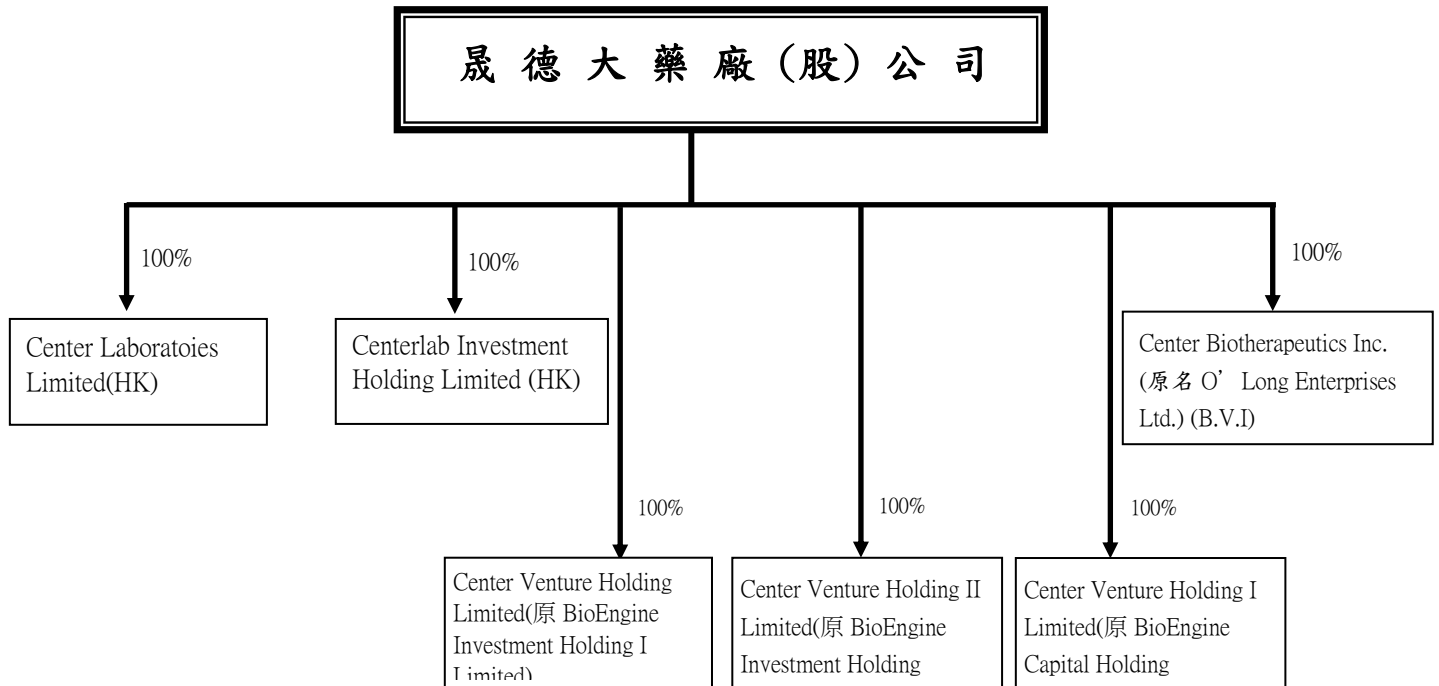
晟德大藥廠（股）公司

100%

Center Laboratoies Limited(HK)

100%

Centerlab Investment Holding Limited (HK)

100%

Center Biotherapeutics Inc. (原名 O' Long Enterprises Ltd.) (B.V.I)

100%

Center Venture Holding Limited(原 BioEngine Investment Holding I Limited)

100%

Center Venture Holding II Limited(原 BioEngine Investment Holding

100%

Center Venture Holding I Limited(原 BioEngine Capital Holding